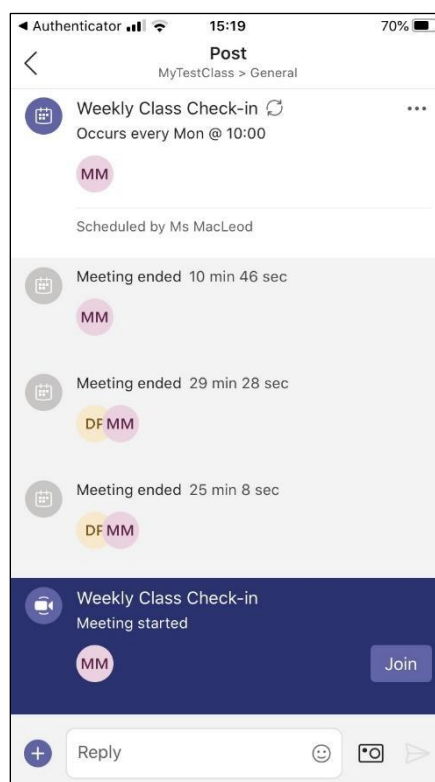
◀ Authenticator 15:19 70%

Post
MyTestClass > General

Weekly Class Check-in
Occurs every Mon @ 10:00

MM

Scheduled by Ms MacLeod

Meeting ended 10 min 46 sec

MM

Meeting ended 29 min 28 sec

DF MM

Meeting ended 25 min 8 sec

DF MM

Weekly Class Check-in
Meeting started

MM

Join

Reply